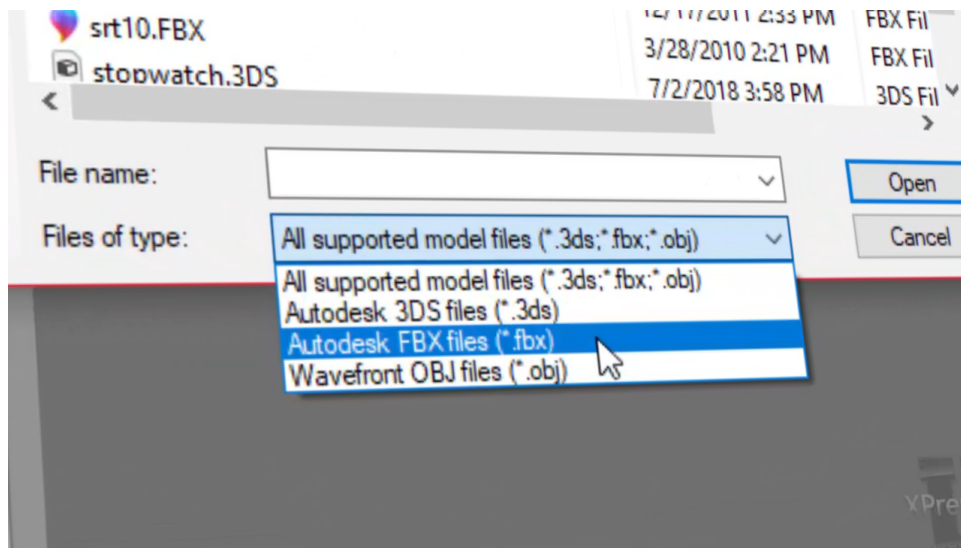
srt10.FBX
stopwatch.3DS

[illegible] 2:33 PM FBX Fil
3/28/2010 2:21 PM FBX Fil
7/2/2018 3:58 PM 3DS Fil

File name:
Open
Files of type:
All supported model files (*.3ds;*.fbx;*.obj)
Cancel

All supported model files (*.3ds;*.fbx;*.obj)
Autodesk 3DS files (*.3ds)
Autodesk FBX files (*.fbx)
Wavefront OBJ files (*.obj)

XPre